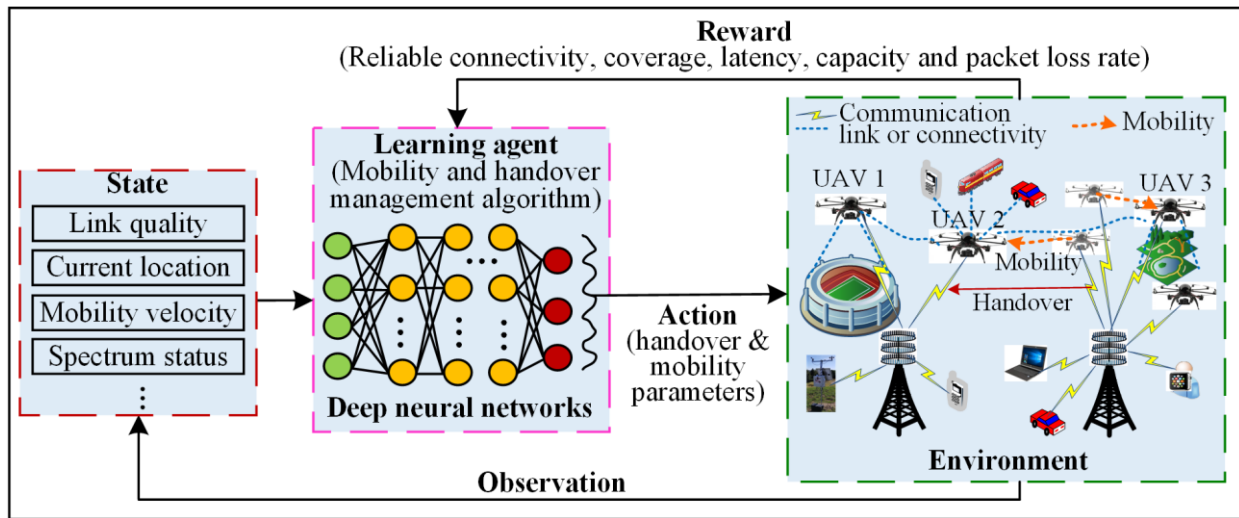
Reward
(Reliable connectivity, coverage, latency, capacity and packet loss rate)

State
Link quality
Current location
Mobility velocity
Spectrum status
⋮

Learning agent
(Mobility and handover management algorithm)

Deep neural networks

Action
(handover & mobility parameters)

Communication link or connectivity
Mobility

UAV 1
UAV 2
UAV 3
Mobility
Handover

Environment

Observation